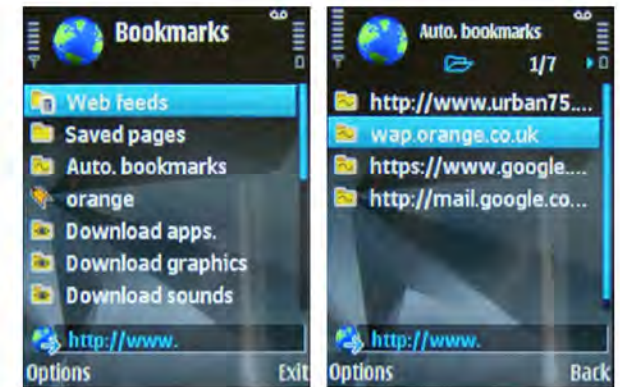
Bookmarks

Web feeds
Saved pages
Auto. bookmarks
orange
Download apps.
Download graphics
Download sounds
http://www.
Options
Exit

Auto. bookmarks
1/7
http://www.urban75....
wap.orange.co.uk
https://www.google....
http://mail.google.co...
http://www.
Options
Back